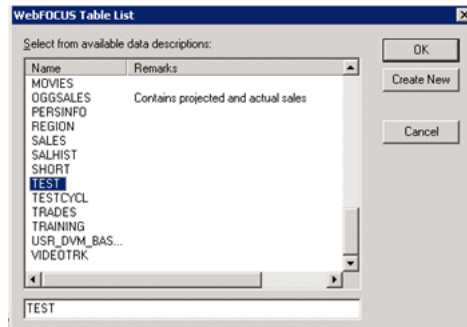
WebFOCUS Table List

Select from available data descriptions:

| Name | Remarks |
|---|---|
| MOVIES | |
| OGGSALES | Contains projected and actual sales |
| PERSINFO | |
| REGION | |
| SALES | |
| SALHIST | |
| SHORT | |
| TEST | |
| TESTCYCL | |
| TRADES | |
| TRAINING | |
| USR_DVM_BAS... | |
| VIDEOTRK | |

TEST

OK

Create New

Cancel